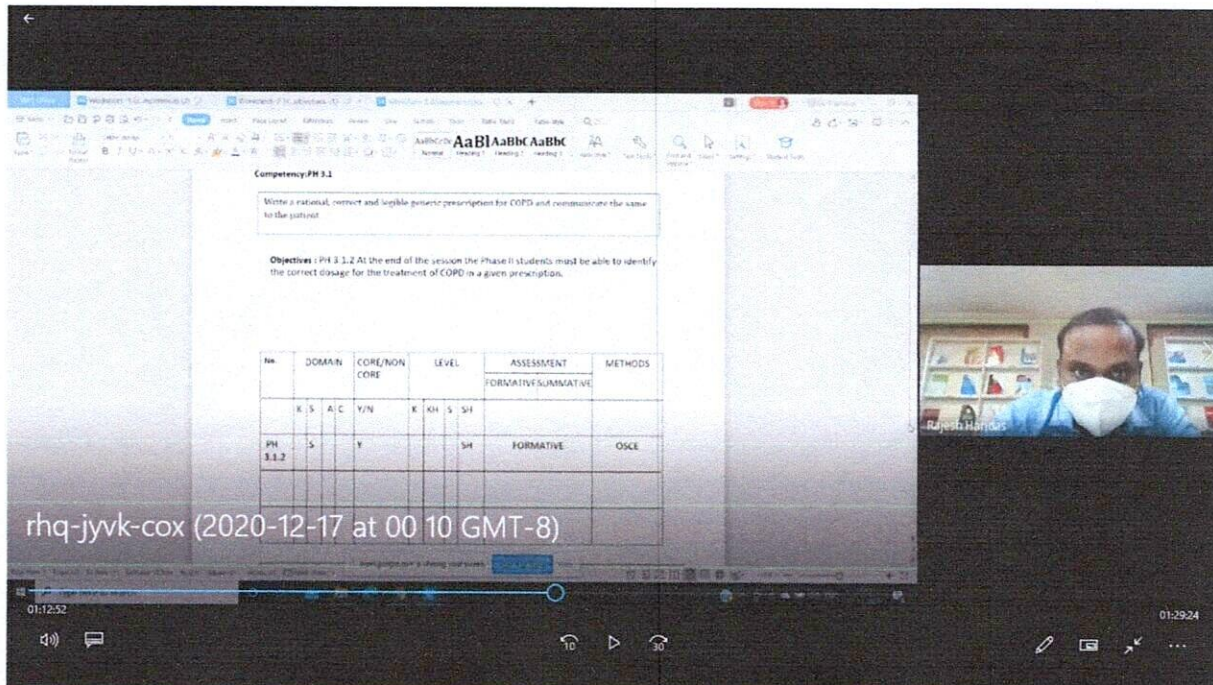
Competency:PH 3.1

Write a rational, correct and legible generic prescription for COPD and communicate the same to the patient

Objectives : PH 3.1.2 At the end of the session the Phase II students must be able to identify the correct dosage for the treatment of COPD in a given prescription.

| No. | DOMAIN | | | | CORE/NON CORE | LEVEL | | | | ASSESSMENT | | METHODS |
|---|---|---|---|---|---|---|---|---|---|---|---|---|
| | | | | | | | | | | FORMATIVE | SUMMATIVE | |
| | K | S | A | C | Y/N | K | KH | S | SH | | | |
| PH 3.1.2 | | S | | | Y | | | | SH | FORMATIVE | | OSCE |
| | | | | | | | | | | | | |
| | | | | | | | | | | | | |

AaBl AaBbC AaBbC

Rajesh Handas

rhq-jyvk-cox (2020-12-17 at 00 10 GMT-8)

01:12:52

01:29:24

10

30